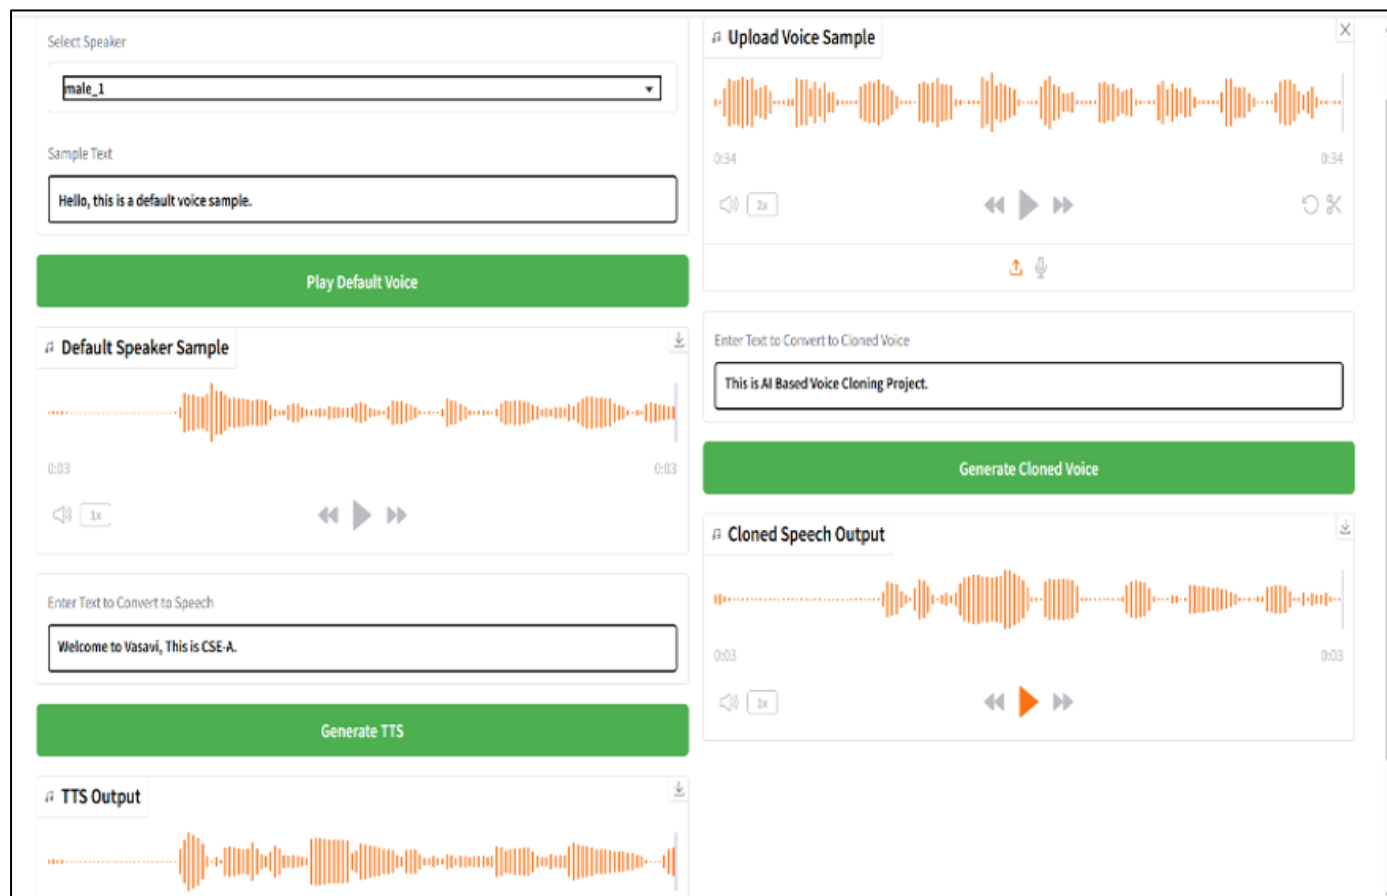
Select Speaker

male_1

Sample Text

Hello, this is a default voice sample.

Play Default Voice

Default Speaker Sample

0:03 0:03

1x

Enter Text to Convert to Speech

Welcome to Vasavi, This is CSE-A.

Generate TTS

TTS Output

Upload Voice Sample

0:34 0:34

2x

Enter Text to Convert to Cloned Voice

This is AI Based Voice Cloning Project.

Generate Cloned Voice

Cloned Speech Output

0:03 0:03

1x